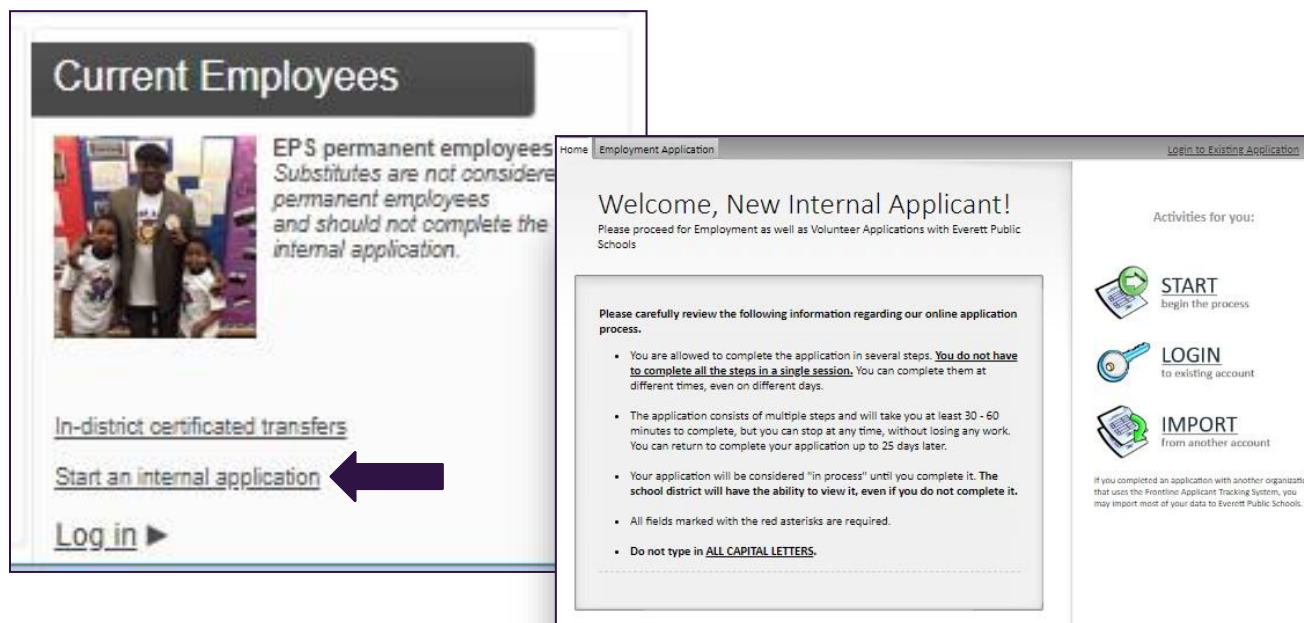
Current Employees

EPS permanent employees
Substitutes are not considere
permanent employees
and should not complete the
internal application.

In-district certificated transfers

Start an internal application

Log in ►

Home | Employment Application

Login to Existing Application

Welcome, New Internal Applicant!
Please proceed for Employment as well as Volunteer Applications with Everett Public Schools

Please carefully review the following information regarding our online application process.

- You are allowed to complete the application in several steps. You do not have to complete all the steps in a single session. You can complete them at different times, even on different days.
- The application consists of multiple steps and will take you at least 30 - 60 minutes to complete, but you can stop at any time, without losing any work. You can return to complete your application up to 25 days later.
- Your application will be considered "in process" until you complete it. The school district will have the ability to view it, even if you do not complete it.
- All fields marked with the red asterisks are required.
- Do not type in ALL CAPITAL LETTERS.

Activities for you:

START
begin the process

LOGIN
to existing account

IMPORT
from another account

If you completed an application with another organizatio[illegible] that uses the Frontline Applicant Tracking System, you may import most of your data to Everett Public Schools.